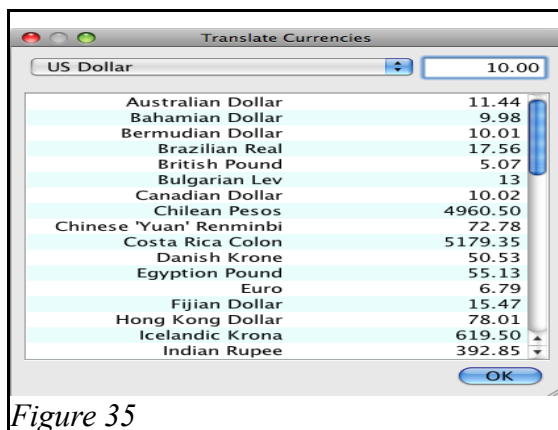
Translate Currencies

US Dollar

10.00

| | |
|---|---|
| Australian Dollar | 11.44 |
| Bahamian Dollar | 9.98 |
| Bermudian Dollar | 10.01 |
| Brazilian Real | 17.56 |
| British Pound | 5.07 |
| Bulgarian Lev | 13 |
| Canadian Dollar | 10.02 |
| Chilean Pesos | 4960.50 |
| Chinese 'Yuan' Renminbi | 72.78 |
| Costa Rica Colon | 5179.35 |
| Danish Krone | 50.53 |
| Egyption Pound | 55.13 |
| Euro | 6.79 |
| Fijian Dollar | 15.47 |
| Hong Kong Dollar | 78.01 |
| Icelandic Krona | 619.50 |
| Indian Rupee | 392.85 |

OK

Figure 35